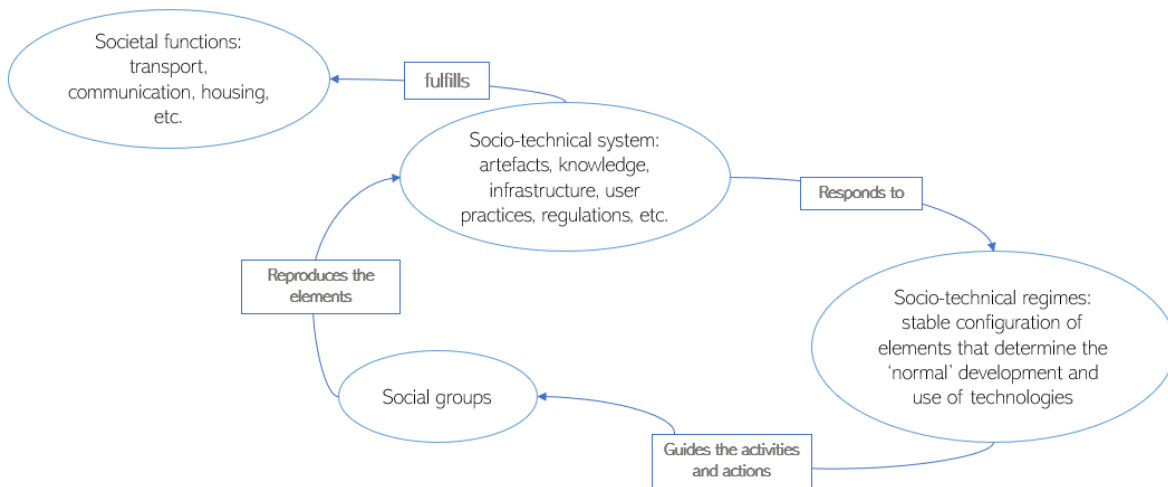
Societal functions: transport, communication, housing, etc.

fulfills

Socio-technical system: artefacts, knowledge, infrastructure, user practices, regulations, etc.

Responds to

Socio-technical regimes: stable configuration of elements that determine the 'normal' development and use of technologies

Reproduces the elements

Social groups

Guides the activities and actions